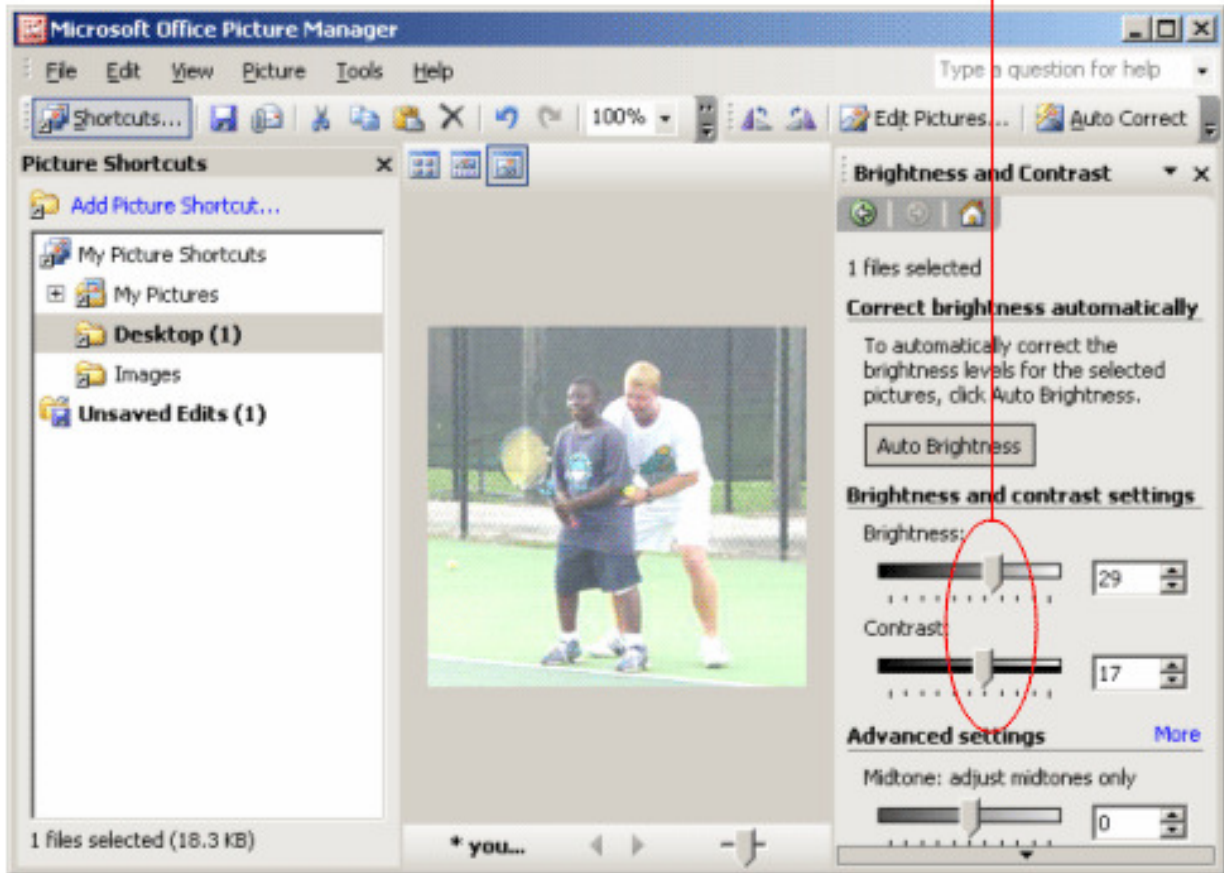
Microsoft Office Picture Manager

File Edit View Picture Tools Help

Type a question for help

Shortcuts... 100% Edit Pictures... Auto Correct

Picture Shortcuts

Add Picture Shortcut...

My Picture Shortcuts

My Pictures

Desktop (1)

Images

Unsaved Edits (1)

1 files selected (18.3 KB)

* you...

Brightness and Contrast

1 files selected

Correct brightness automatically

To automatically correct the brightness levels for the selected pictures, click Auto Brightness.

Auto Brightness

Brightness and contrast settings

Brightness:

29

Contrast:

17

Advanced settings

More

Midtone: adjust midtones only

0